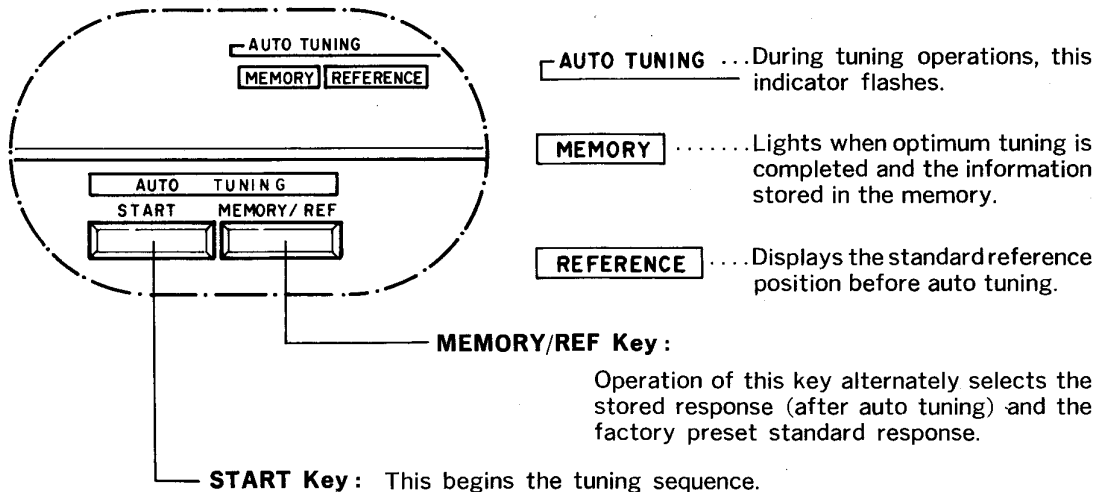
AUTO TUNING
MEMORY REFERENCE

AUTO TUNING
START MEMORY/ REF

AUTO TUNING ...During tuning operations, this indicator flashes.

MEMORY .......Lights when optimum tuning is completed and the information stored in the memory.

REFERENCE ....Displays the standard reference position before auto tuning.

MEMORY/REF Key:

Operation of this key alternately selects the stored response (after auto tuning) and the factory preset standard response.

START Key: This begins the tuning sequence.